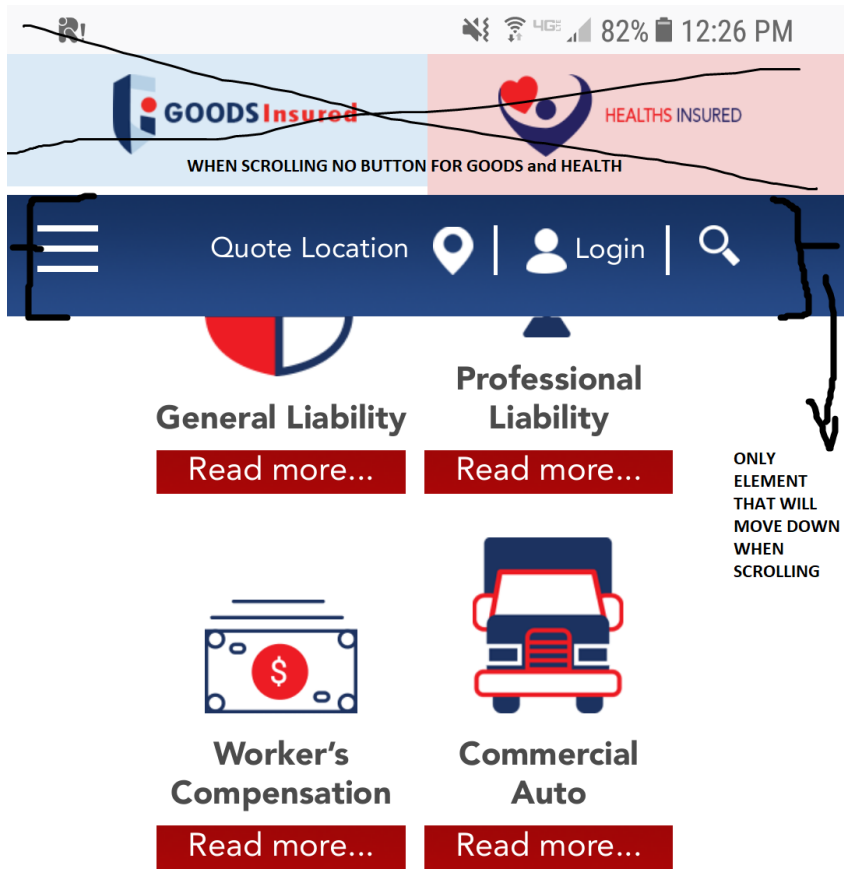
4G 82% 12:26 PM

GOODS Insured

HEALTHS INSURED

WHEN SCROLLING NO BUTTON FOR GOODS and HEALTH

Quote Location | Login |

General Liability

Read more...

Professional Liability

Read more...

ONLY ELEMENT THAT WILL MOVE DOWN WHEN SCROLLING

Worker's Compensation

Read more...

Commercial Auto

Read more...